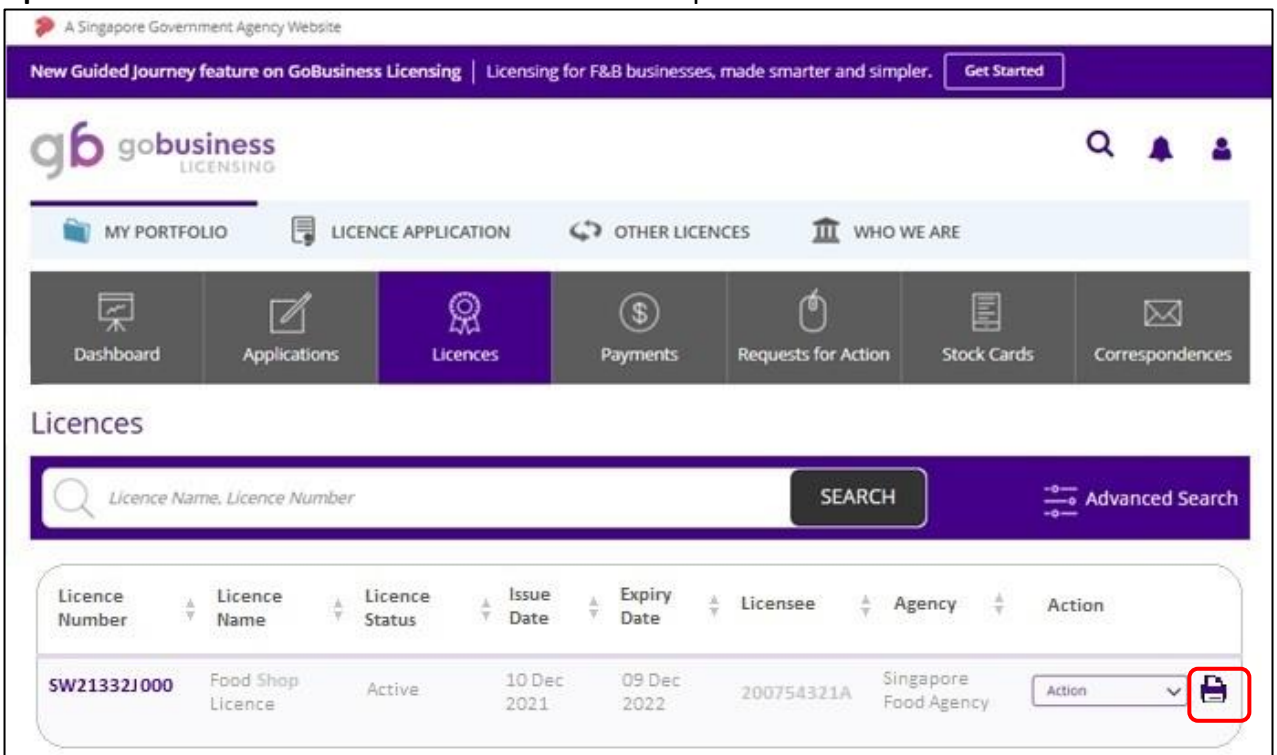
A Singapore Government Agency Website

New Guided Journey feature on GoBusiness Licensing | Licensing for F&B businesses, made smarter and simpler. Get Started

gb gobusiness LICENSING

MY PORTFOLIO LICENCE APPLICATION OTHER LICENCES WHO WE ARE

Dashboard Applications Licences Payments Requests for Action Stock Cards Correspondences

Licences

Licence Name, Licence Number SEARCH Advanced Search

| Licence Number | Licence Name | Licence Status | Issue Date | Expiry Date | Licensee | Agency | Action |
|---|---|---|---|---|---|---|---|
| SW21332J000 | Food Shop Licence | Active | 10 Dec 2021 | 09 Dec 2022 | 200754321A | Singapore Food Agency | Action |